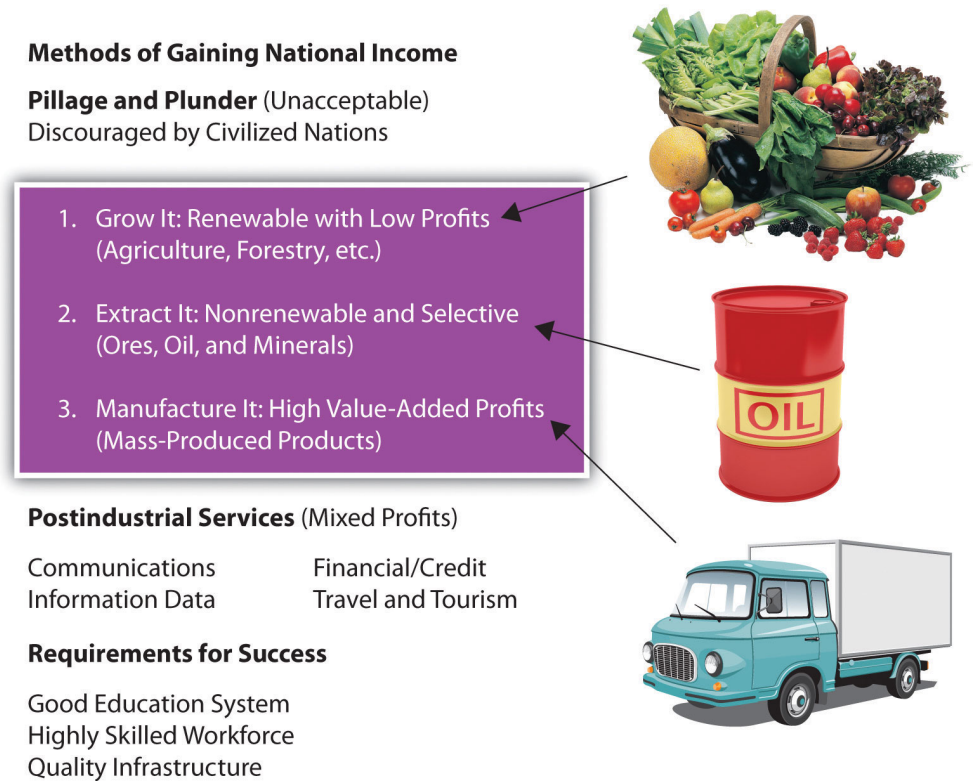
**Methods of Gaining National Income**

**Pillage and Plunder** (Unacceptable)
Discouraged by Civilized Nations

1. Grow It: Renewable with Low Profits (Agriculture, Forestry, etc.)

2. Extract It: Nonrenewable and Selective (Ores, Oil, and Minerals)

3. Manufacture It: High Value-Added Profits (Mass-Produced Products)

OIL

**Postindustrial Services** (Mixed Profits)

Communications
Information Data

Financial/Credit
Travel and Tourism

**Requirements for Success**

Good Education System
Highly Skilled Workforce
Quality Infrastructure